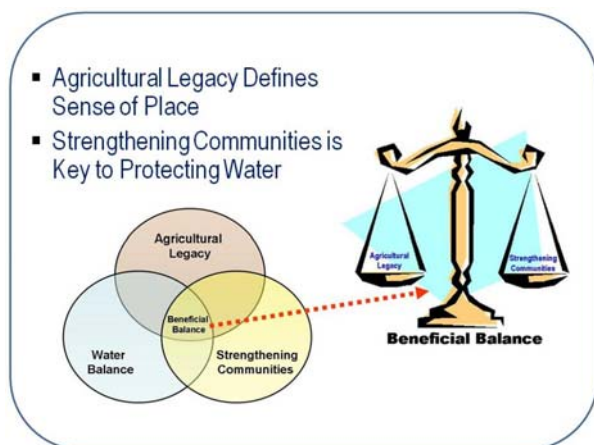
▪ Agricultural Legacy Defines Sense of Place

▪ Strengthening Communities is Key to Protecting Water

Agricultural Legacy

Beneficial Balance

Water Balance

Strengthening Communities

Agricultural Legacy

Strengthening Communities

Beneficial Balance